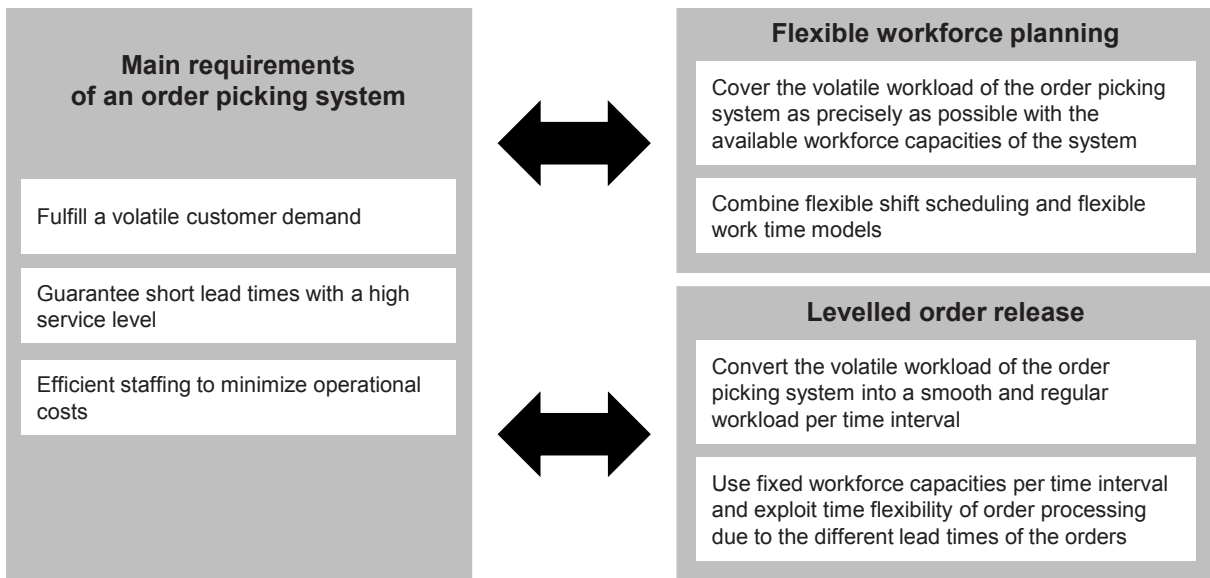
Main requirements of an order picking system

Fulfill a volatile customer demand

Guarantee short lead times with a high service level

Efficient staffing to minimize operational costs

Flexible workforce planning

Cover the volatile workload of the order picking system as precisely as possible with the available workforce capacities of the system

Combine flexible shift scheduling and flexible work time models

Levelled order release

Convert the volatile workload of the order picking system into a smooth and regular workload per time interval

Use fixed workforce capacities per time interval and exploit time flexibility of order processing due to the different lead times of the orders